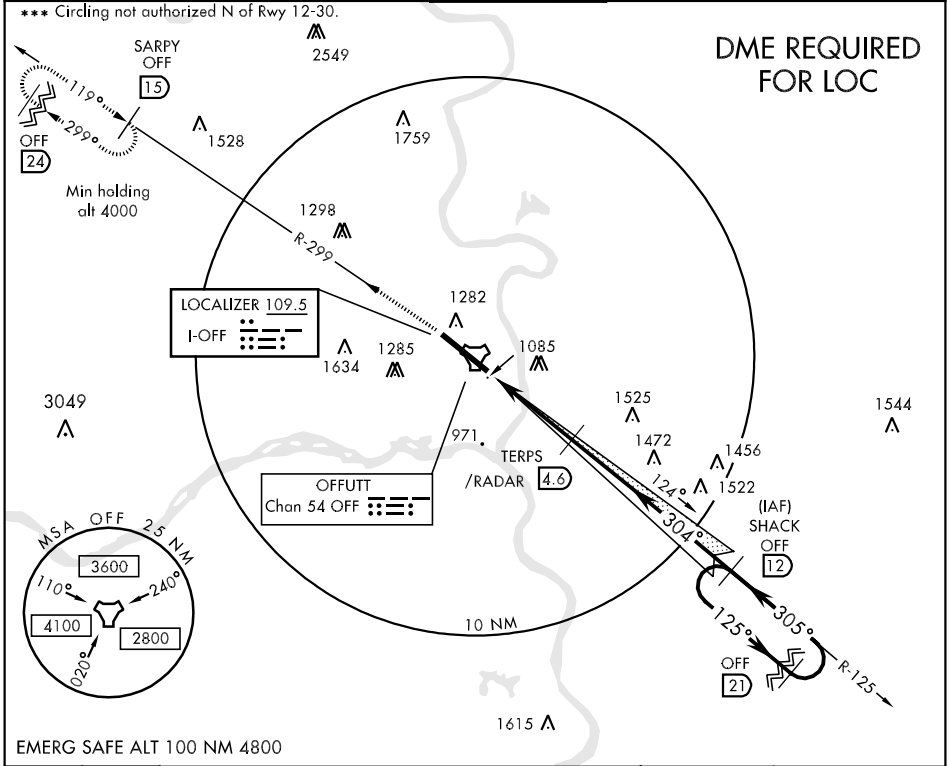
*** Circling not authorized N of Rwy 12-30.

DME REQUIRED FOR LOC

SARPY
OFF
15

2549

119°
299°

OFF
24

1528

1759

Min holding alt 4000

1298

R-299

LOCALIZER 109.5
I-OFF

1282

1634

1285

1085

3049

1525

1544

971

TERPS
/RADAR
4.6

1472

1456

124°

1522

304°

(IAF)
SHACK
OFF
12

OFFUTT
Chan 54 OFF

MSA OFF 25 NM
3600
110°
240°
4100
2800
020°

10 NM

305°

125°

OFF
21

R-125

1615

EMERG SAFE ALT 100 NM 4800